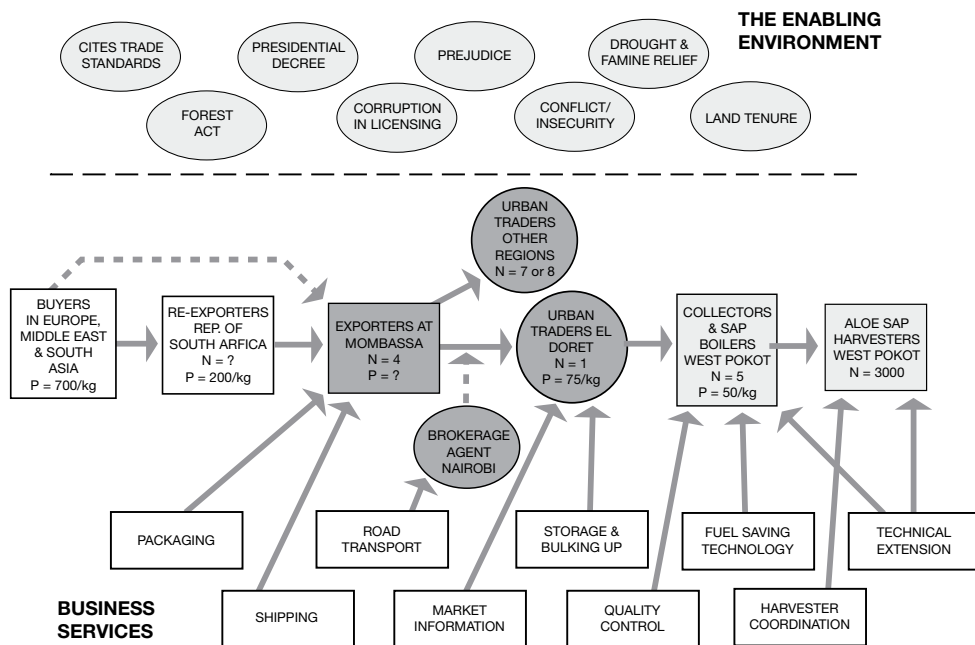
THE ENABLING ENVIRONMENT

CITES TRADE STANDARDS

PRESIDENTIAL DECREE

PREJUDICE

DROUGHT & FAMINE RELIEF

FOREST ACT

CORRUPTION IN LICENSING

CONFLICT/ INSECURITY

LAND TENURE

URBAN TRADERS OTHER REGIONS N = 7 or 8

BUYERS IN EUROPE, MIDDLE EAST & SOUTH ASIA P = 700/kg

RE-EXPORTERS REP. OF SOUTH AFRICA N = ? P = 200/kg

EXPORTERS AT MOMBASSA N = 4 P = ?

URBAN TRADERS EL DORET N = 1 P = 75/kg

COLLECTORS & SAP BOILERS WEST POKOT N = 5 P = 50/kg

ALOE SAP HARVESTERS WEST POKOT N = 3000

BROKERAGE AGENT NAIROBI

PACKAGING

ROAD TRANSPORT

STORAGE & BULKING UP

FUEL SAVING TECHNOLOGY

TECHNICAL EXTENSION

BUSINESS SERVICES

SHIPPING

MARKET INFORMATION

QUALITY CONTROL

HARVESTER COORDINATION